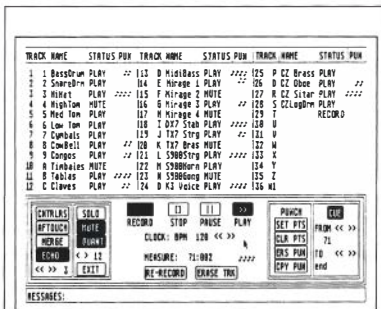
| TRACK | NAME | STATUS | PUN | TRACK | NAME | STATUS | PUN | TRACK | NAME | STATUS | PUN |
|---|---|---|---|---|---|---|---|---|---|---|---|
| 1 | 1 BassDrum | PLAY | :: | 13 | D MidiBass | PLAY | :::: | 25 | P CZ Brass | PLAY | |
| 2 | 2 SnareDrm | PLAY | | 14 | E Mirage L | PLAY | :: | 26 | Q CZ Oboe | PLAY | :: |
| 3 | 3 HiHat | PLAY | :::: | 15 | F Mirage 2 | MUTE | | 27 | R CZ Sitar | PLAY | :::: |
| 4 | 4 HighTom | MUTE | | 16 | G Mirage 3 | PLAY | :: | 28 | S CZLogDrm | PLAY | |
| 5 | 5 Med Tom | PLAY | | 17 | H Mirage 4 | MUTE | | 29 | T | RECORD | |
| 6 | 6 Low Tom | PLAY | | 18 | I DX7 Stab | PLAY | :::: | 30 | U | | |
| 7 | 7 Cymbals | PLAY | | 19 | J TX7 Strg | PLAY | :: | 31 | V | | |
| 8 | 8 CowBell | PLAY | :: | 20 | K TX7 Brass | PLAY | | 32 | W | | |
| 9 | 9 Congos | PLAY | | 21 | L S900Strg | PLAY | :::: | 33 | X | | |
| 10 | A Timbales | MUTE | | 22 | M S900Horn | PLAY | | 34 | Y | | |
| 11 | B Tablas | PLAY | :::: | 23 | N S900Gong | MUTE | | 35 | Z | | |
| 12 | C Claves | PLAY | :: | 24 | O K3 Voice | PLAY | :::: | 36 | W1 | | |

CNTRLRS SOLO
AFTOUCH MUTE
MERGE QUANT
ECHO << 3
<< >> 1 EXIT

RECORD STOP PAUSE PLAY
CLOCK: BPM 120 << >>
MEASURE: 71:002
RE-RECORD ERASE TRK

PUNCH
SET PTS
CLR PTS
ERS PUN
CPY PUN

CUE
FROM << >> 71
TO << >> end

MESSAGES: